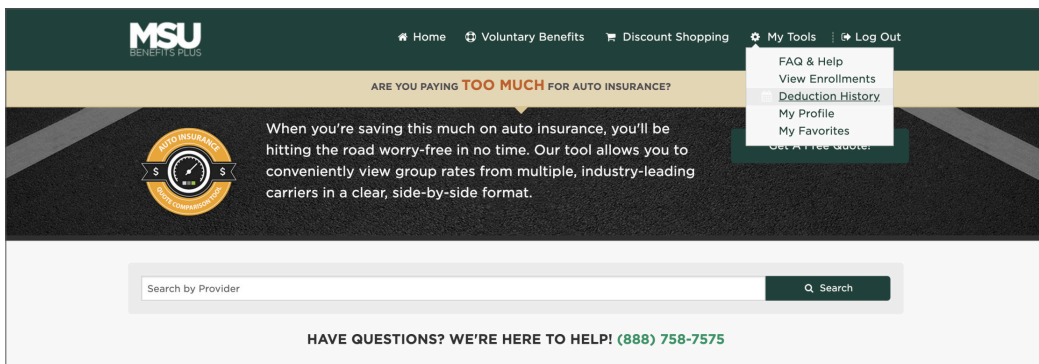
MSU
BENEFITS PLUS

Home Voluntary Benefits Discount Shopping My Tools Log Out

FAQ & Help
View Enrollments
Deduction History
My Profile
My Favorites

ARE YOU PAYING TOO MUCH FOR AUTO INSURANCE?

AUTO INSURANCE
$ $
QUOTE COMPARISON TOOL

When you're saving this much on auto insurance, you'll be hitting the road worry-free in no time. Our tool allows you to conveniently view group rates from multiple, industry-leading carriers in a clear, side-by-side format.

Get A Free Quote!

Search by Provider

Search

HAVE QUESTIONS? WE'RE HERE TO HELP! (888) 758-7575